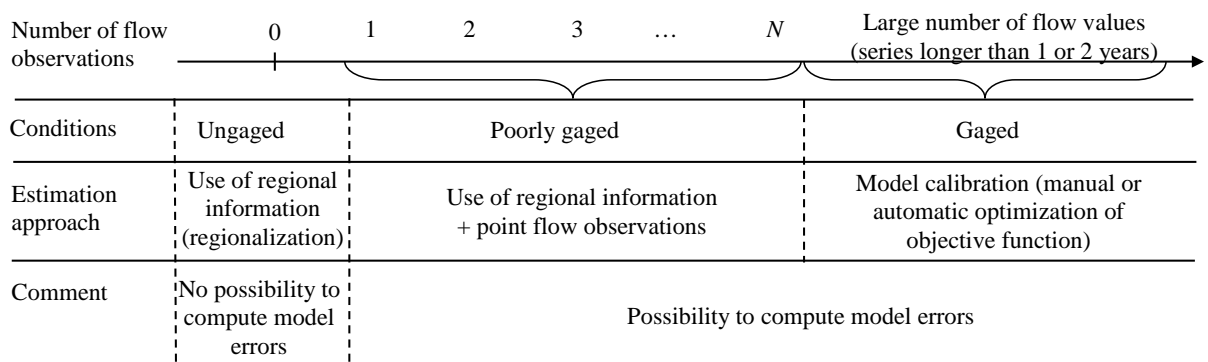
| Number of flow observations | 0 | 1 2 3 … $N$ | Large number of flow values (series longer than 1 or 2 years) |
|---|---|---|---|
| Conditions | Ungaged | Poorly gaged | Gaged |
| Estimation approach | Use of regional information (regionalization) | Use of regional information + point flow observations | Model calibration (manual or automatic optimization of objective function) |
| Comment | No possibility to compute model errors | Possibility to compute model errors | |